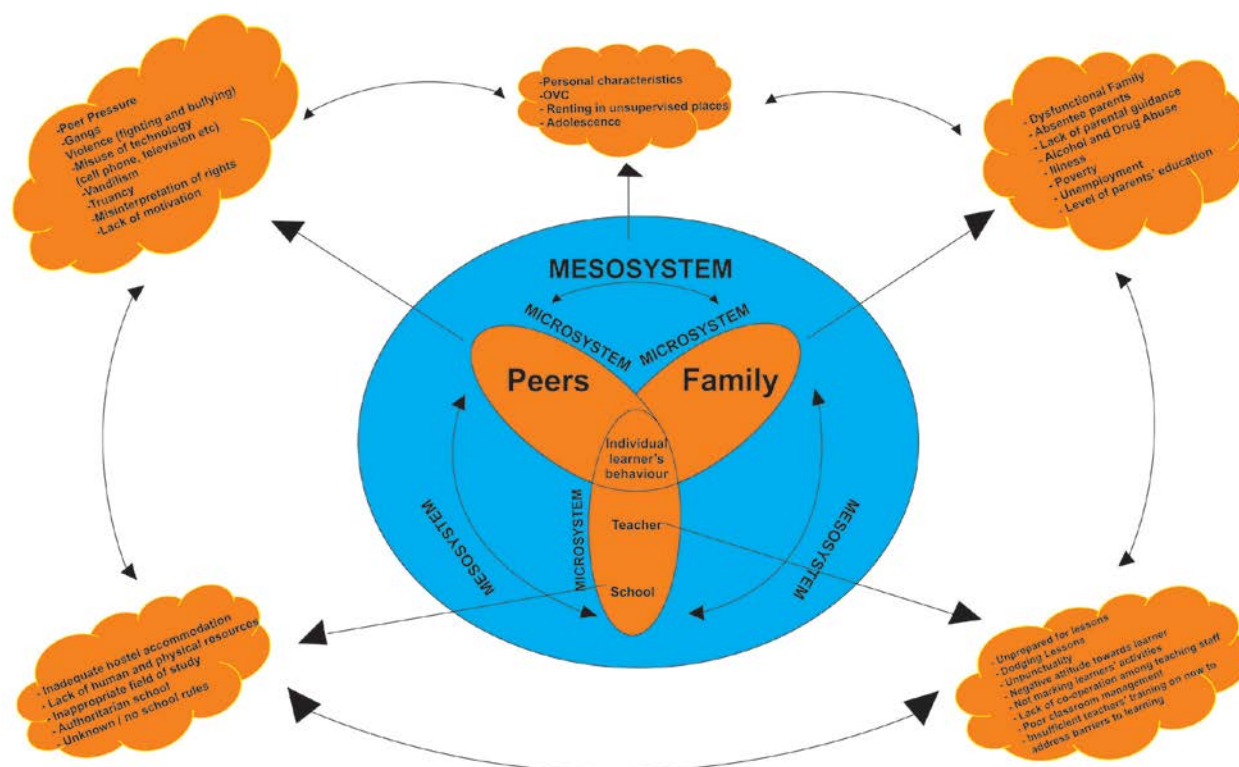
-Peer Pressure
-Gangs
-Violence (fighting and bullying)
-Misuse of technology (cell phone, television etc)
-Vandilism
-Truancy
-Misinterpretation of rights
-Lack of motivation

-Personal characteristics
-OVC
- Renting in unsupervised places
- Adolescence

- Dysfunctional Family
- Absentee parents
- Lack of parental guidance
- Alcohol and Drug Abuse
- Illness
- Poverty
- Unemployment
- Level of parents' education

MESOSYSTEM

MICROSYSTEM

MICROSYSTEM

Peers

Family

Individual learner's behaviour

MESOSYSTEM

MICROSYSTEM

MESOSYSTEM

Teacher

School

- Inadequate hostel accommodation
- Lack of human and physical resources
- Inappropriate field of study
- Authoritarian school
- Unknown / no school rules

- Unprepared for lessons
- Dodging Lessons
- Unpunctuality
- Negative attitude towards learner
- Not marking learners' activities
- Lack of co-operation among teaching staff
- Poor classroom management
- Insufficient teachers' training on how to address barriers to learning